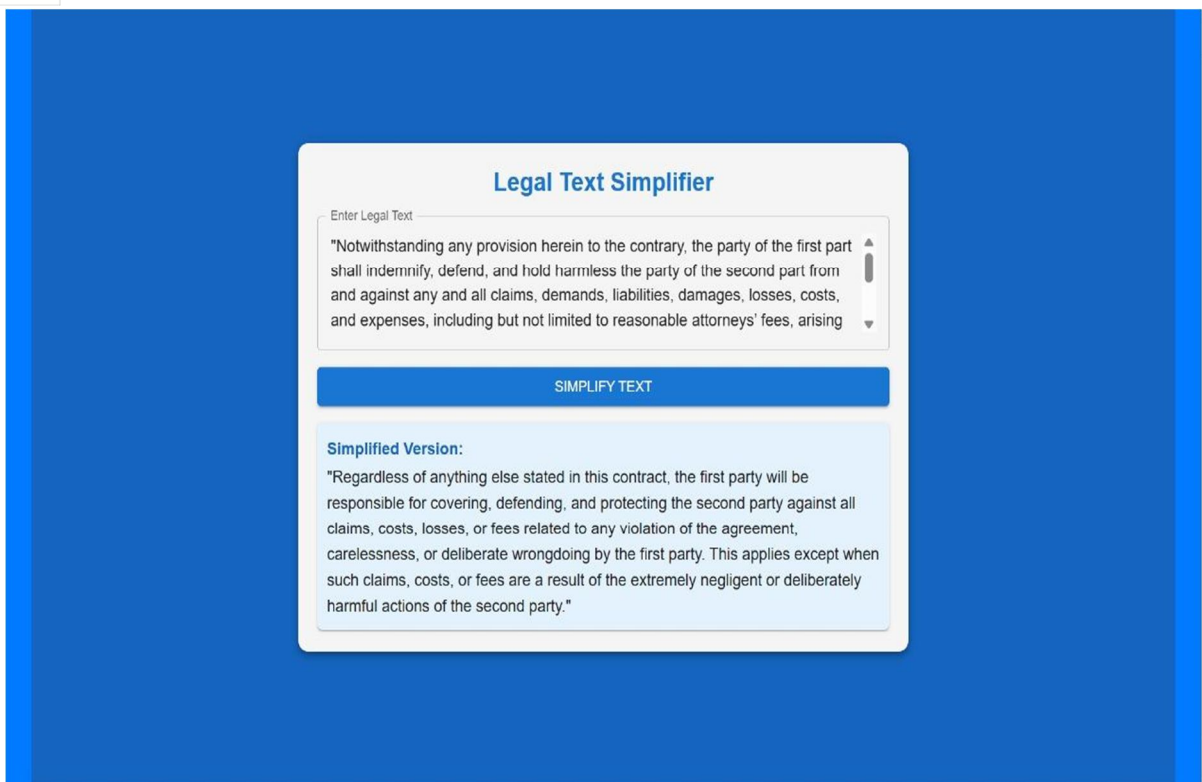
Legal Text Simplifier

Enter Legal Text

"Notwithstanding any provision herein to the contrary, the party of the first part shall indemnify, defend, and hold harmless the party of the second part from and against any and all claims, demands, liabilities, damages, losses, costs, and expenses, including but not limited to reasonable attorneys' fees, arising

SIMPLIFY TEXT

Simplified Version:

"Regardless of anything else stated in this contract, the first party will be responsible for covering, defending, and protecting the second party against all claims, costs, losses, or fees related to any violation of the agreement, carelessness, or deliberate wrongdoing by the first party. This applies except when such claims, costs, or fees are a result of the extremely negligent or deliberately harmful actions of the second party."